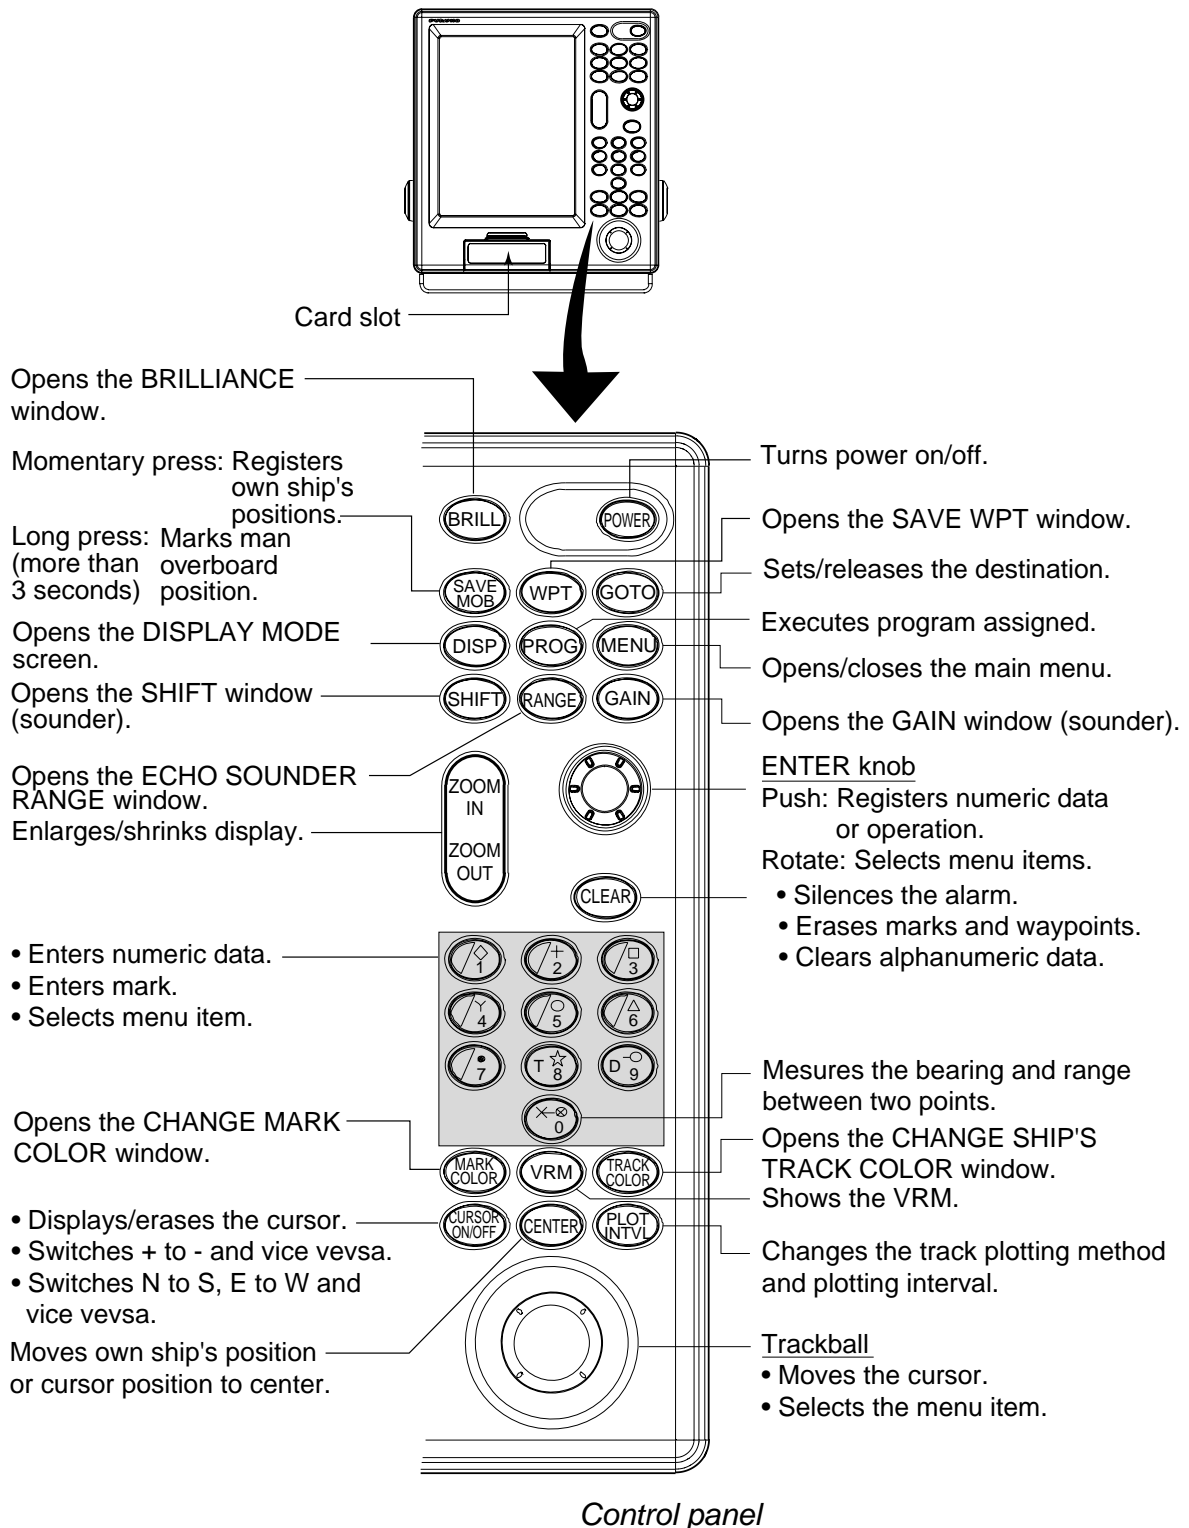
Card slot

Opens the BRILLIANCE window.

Momentary press: Registers own ship's positions.

Long press: (more than 3 seconds) Marks man overboard position.

Opens the DISPLAY MODE screen.

Opens the SHIFT window (sounder).

Opens the ECHO SOUNDER RANGE window.

Enlarges/shrinks display.

• Enters numeric data.
• Enters mark.
• Selects menu item.

Opens the CHANGE MARK COLOR window.

• Displays/erases the cursor.
• Switches + to - and vice vevsa.
• Switches N to S, E to W and vice vevsa.

Moves own ship's position or cursor position to center.

BRILL
POWER
SAVE MOB
WPT
GOTO
DISP
PROG
MENU
SHIFT
RANGE
GAIN
ZOOM IN
ZOOM OUT
CLEAR
1
2
3
4
5
6
7
T 8
D 9
0
MARK COLOR
VRM
TRACK COLOR
CURSOR ON/OFF
CENTER
PLOT INTVL

Turns power on/off.

Opens the SAVE WPT window.

Sets/releases the destination.

Executes program assigned.

Opens/closes the main menu.

Opens the GAIN window (sounder).

ENTER knob
Push: Registers numeric data or operation.
Rotate: Selects menu items.

• Silences the alarm.
• Erases marks and waypoints.
• Clears alphanumeric data.

Mesures the bearing and range between two points.

Opens the CHANGE SHIP'S TRACK COLOR window.

Shows the VRM.

Changes the track plotting method and plotting interval.

Trackball
• Moves the cursor.
• Selects the menu item.

Control panel